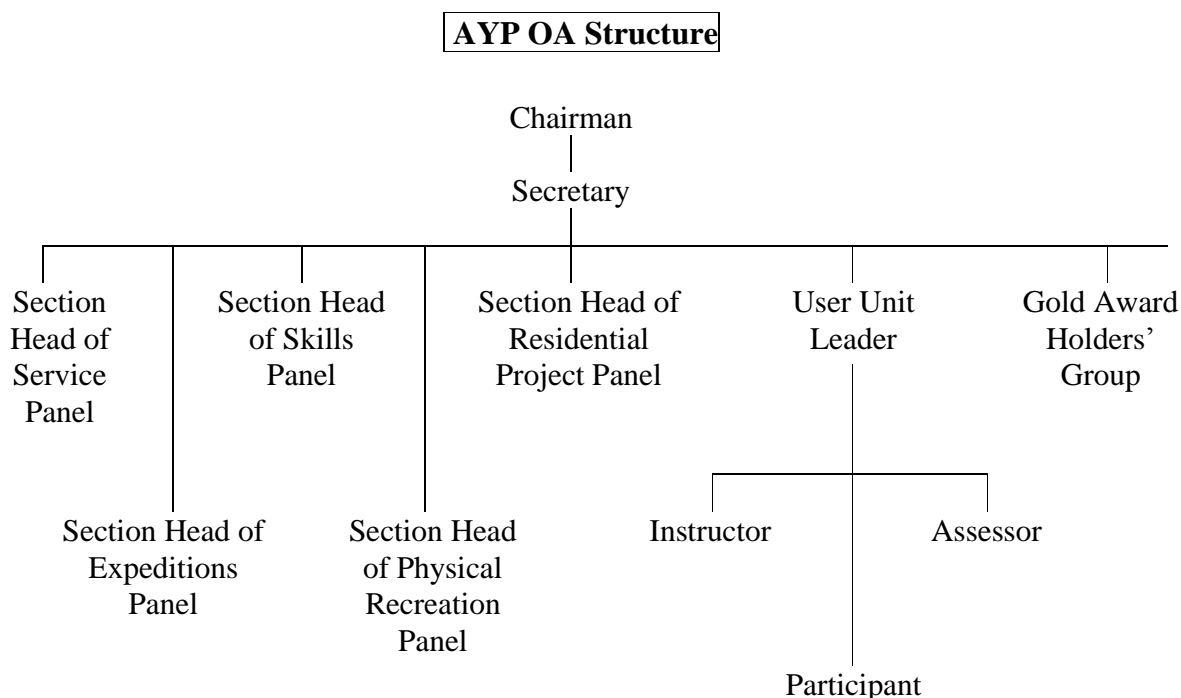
AYP OA Structure

Chairman

Secretary

Section Head of Service Panel

Section Head of Skills Panel

Section Head of Residential Project Panel

User Unit Leader

Gold Award Holders' Group

Section Head of Expeditions Panel

Section Head of Physical Recreation Panel

Instructor

Assessor

Participant